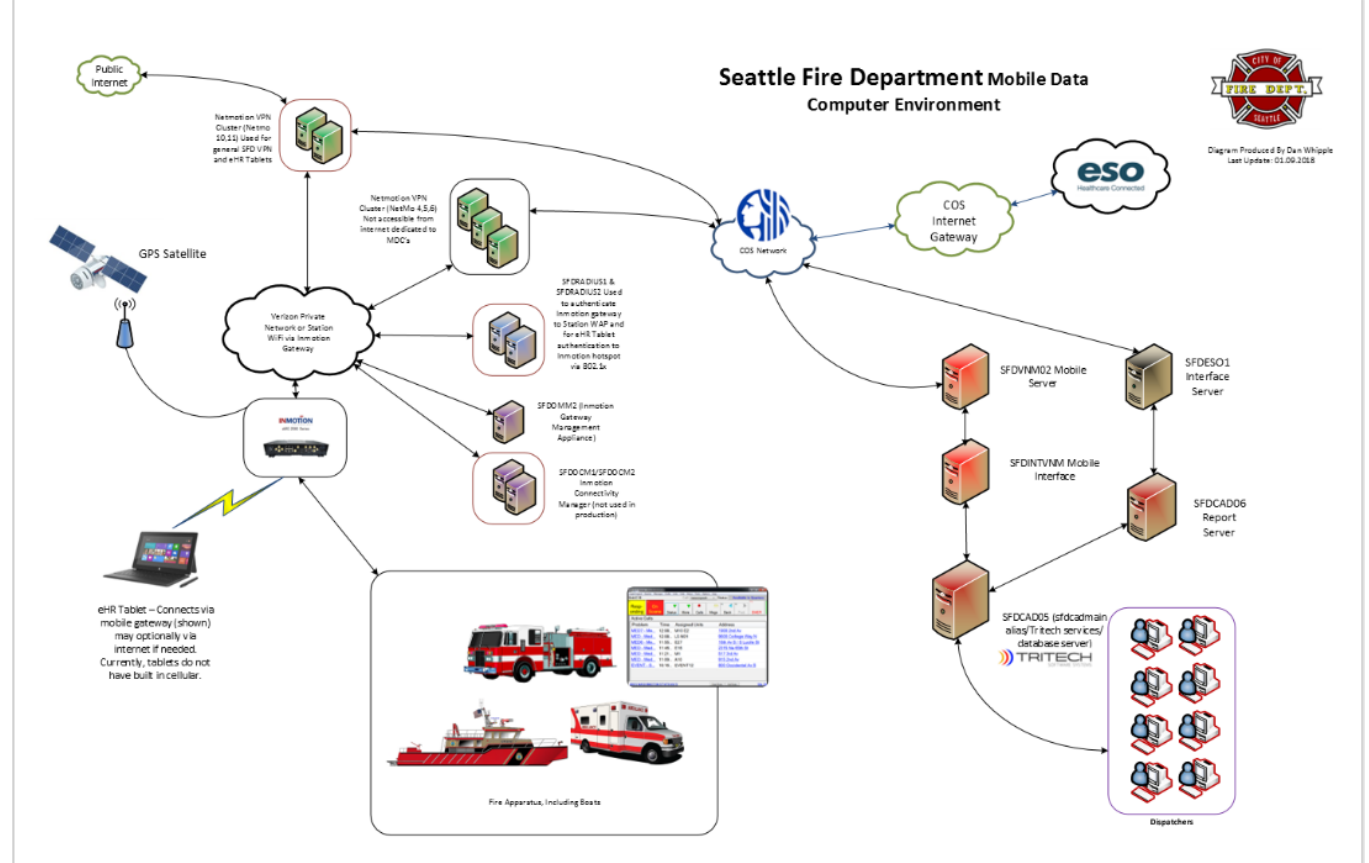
Seattle Fire Department Mobile Data Computer Environment

CITY OF FIRE DEPT. SEATTLE

Diagram Produced By Dan Whipple
Last Update: 01.09.2018

Public Internet

Netmotion VPN Cluster (Netmo 10.11) Used for general SFD VPN and eHR Tablets

Netmotion VPN Cluster (NetMo 4,5,6) Not accessible from internet dedicated to MDC's

COS Network

COS Internet Gateway

eso Healthcare Connected

GPS Satellite

Verizon Private Network or Station WiFi via Inmotion Gateway

SFDRADIUS1 & SFDRADIUS2 Used to authenticate Inmotion gateway to Station WAP and for eHR Tablet authentication to Inmotion hotspot via 802.1x

SFDOMM2 (Inmotion Gateway Management Appliance)

SFDOCM1/SFDOCM2 Inmotion Connectivity Manager (not used in production)

INMOTION

SFDVNM02 Mobile Server

SFDESO1 Interface Server

SFDINTVNM Mobile Interface

SFDCAD06 Report Server

SFDCAD05 (sfdcadmain alias/Tritech services/ database server)

TRITECH

eHR Tablet – Connects via mobile gateway (shown) may optionally via internet if needed. Currently, tablets do not have built in cellular.

Fire Apparatus, Including Boats

Dispatchers